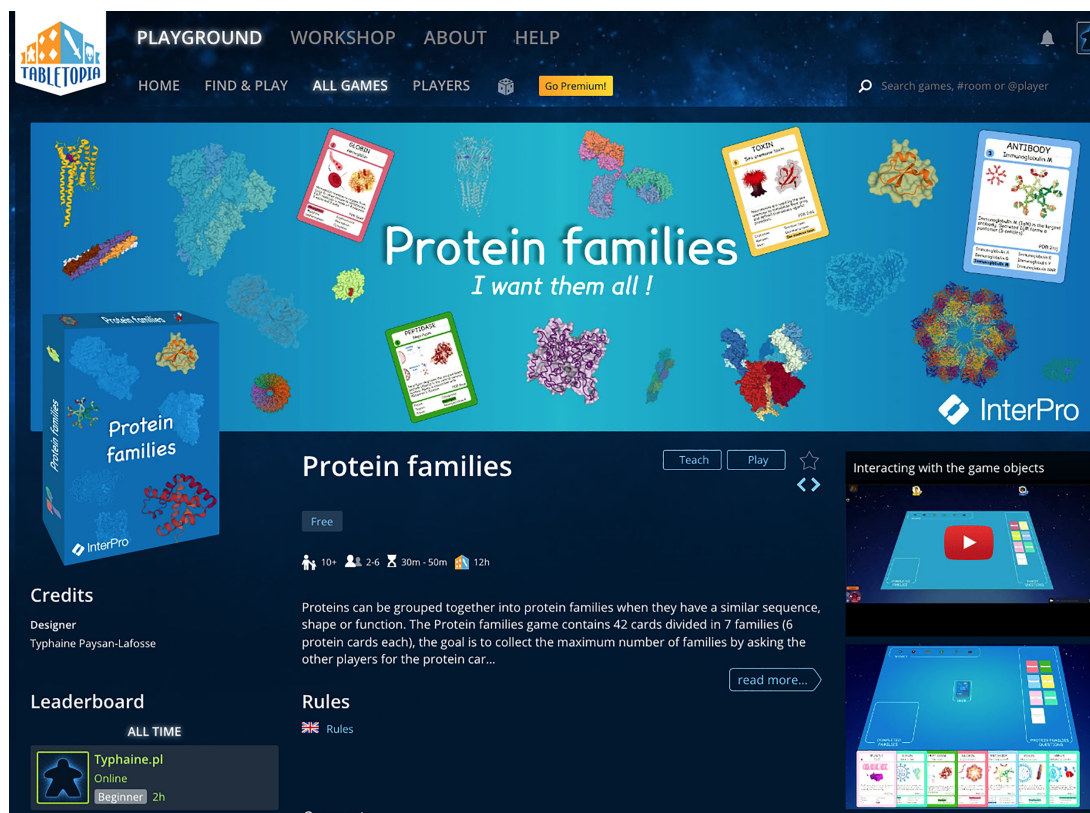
TABLETOPIA

PLAYGROUND WORKSHOP ABOUT HELP

HOME FIND & PLAY ALL GAMES PLAYERS Go Premium!

Search games, #room or @player

GLOBIN

TOXIN

ANTIBODY
Immunoglobulin M

Protein families
I want them all !

PEPTIDASE

InterPro

Protein families

Protein families

InterPro

Protein families

Teach Play

Free

10+ 2-6 30m - 50m 12h

Proteins can be grouped together into protein families when they have a similar sequence, shape or function. The Protein families game contains 42 cards divided in 7 families (6 protein cards each), the goal is to collect the maximum number of families by asking the other players for the protein car...

read more...

Rules

Rules

Interacting with the game objects

Credits

Designer
Typhaine Paysan-Lafosse

Leaderboard

ALL TIME

Typhaine.pl
Online
Beginner 2h